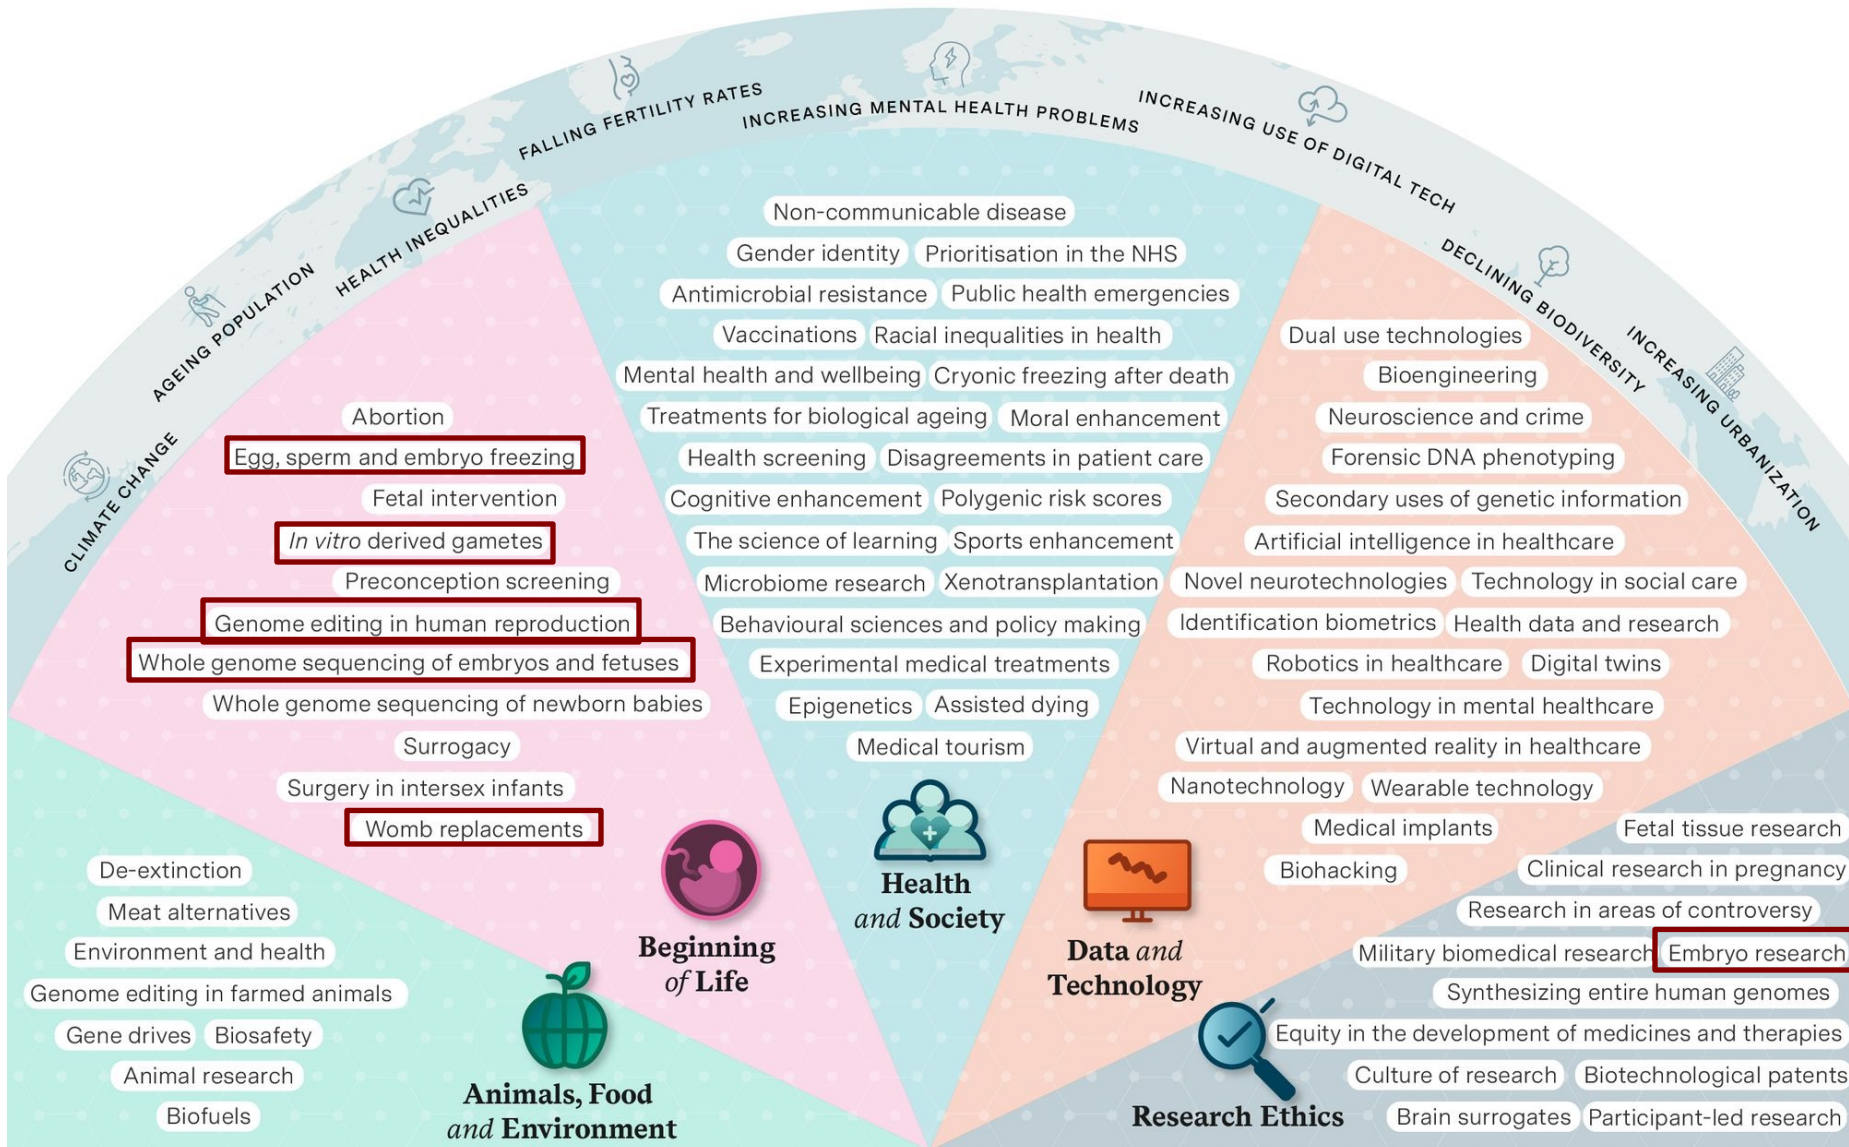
CLIMATE CHANGE
AGEING POPULATION
HEALTH INEQUALITIES
FALLING FERTILITY RATES
INCREASING MENTAL HEALTH PROBLEMS
INCREASING USE OF DIGITAL TECH
DECLINING BIODIVERSITY
INCREASING URBANIZATION

Abortion
Egg, sperm and embryo freezing
Fetal intervention
In vitro derived gametes
Preconception screening
Genome editing in human reproduction
Whole genome sequencing of embryos and fetuses
Whole genome sequencing of newborn babies
Surrogacy
Surgery in intersex infants
Womb replacements

Beginning of Life

Non-communicable disease
Gender identity
Prioritisation in the NHS
Antimicrobial resistance
Public health emergencies
Vaccinations
Racial inequalities in health
Mental health and wellbeing
Cryonic freezing after death
Treatments for biological ageing
Moral enhancement
Health screening
Disagreements in patient care
Cognitive enhancement
Polygenic risk scores
The science of learning
Sports enhancement
Microbiome research
Xenotransplantation
Behavioural sciences and policy making
Experimental medical treatments
Epigenetics
Assisted dying
Medical tourism

Health and Society

Dual use technologies
Bioengineering
Neuroscience and crime
Forensic DNA phenotyping
Secondary uses of genetic information
Artificial intelligence in healthcare
Novel neurotechnologies
Technology in social care
Identification biometrics
Health data and research
Robotics in healthcare
Digital twins
Technology in mental healthcare
Virtual and augmented reality in healthcare
Nanotechnology
Wearable technology
Medical implants
Biohacking

Data and Technology

Fetal tissue research
Clinical research in pregnancy
Research in areas of controversy
Military biomedical research
Embryo research
Synthesizing entire human genomes
Equity in the development of medicines and therapies
Culture of research
Biotechnological patents
Brain surrogates
Participant-led research

Research Ethics

De-extinction
Meat alternatives
Environment and health
Genome editing in farmed animals
Gene drives
Biosafety
Animal research
Biofuels

Animals, Food and Environment